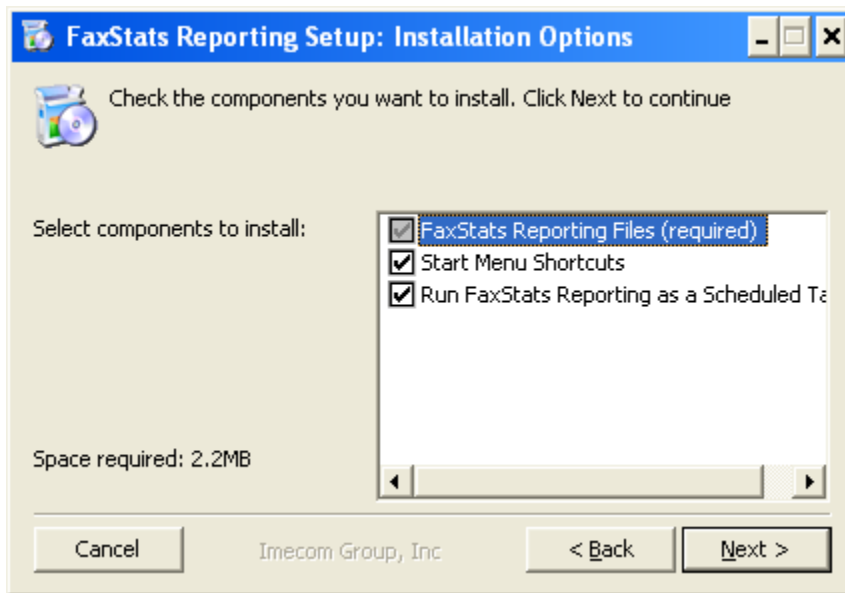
FaxStats Reporting Setup: Installation Options

Check the components you want to install. Click Next to continue

Select components to install:

FaxStats Reporting Files (required)
Start Menu Shortcuts
Run FaxStats Reporting as a Scheduled Ta

Space required: 2.2MB

Cancel

Imecom Group, Inc

< Back

Next >